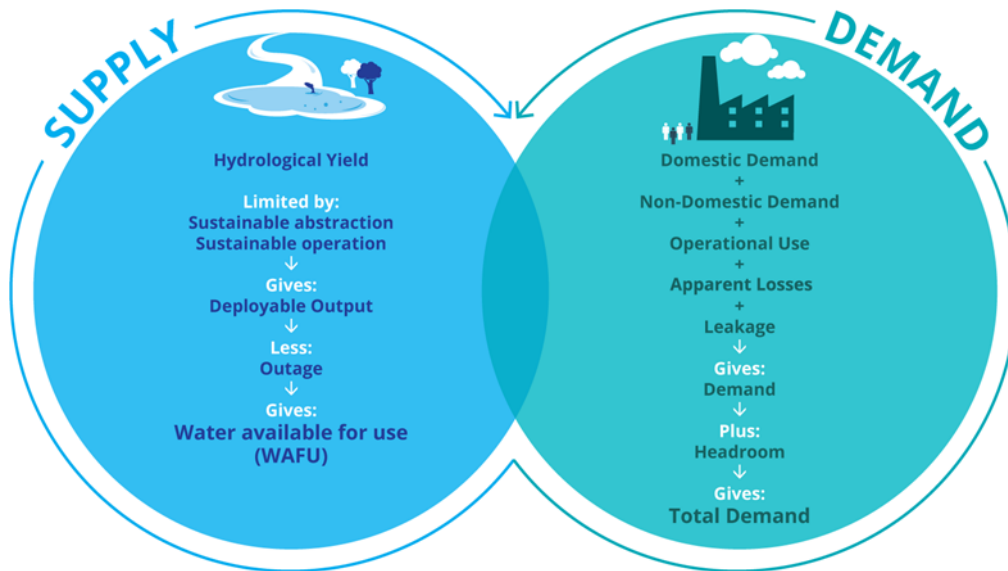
SUPPLY

Hydrological Yield

Limited by:
Sustainable abstraction
Sustainable operation
↓
Gives:
Deployable Output
↓
Less:
Outage
↓
Gives:
Water available for use
(WAFU)

DEMAND

Domestic Demand
+
Non-Domestic Demand
+
Operational Use
+
Apparent Losses
+
Leakage
↓
Gives:
Demand
↓
Plus:
Headroom
↓
Gives:
Total Demand